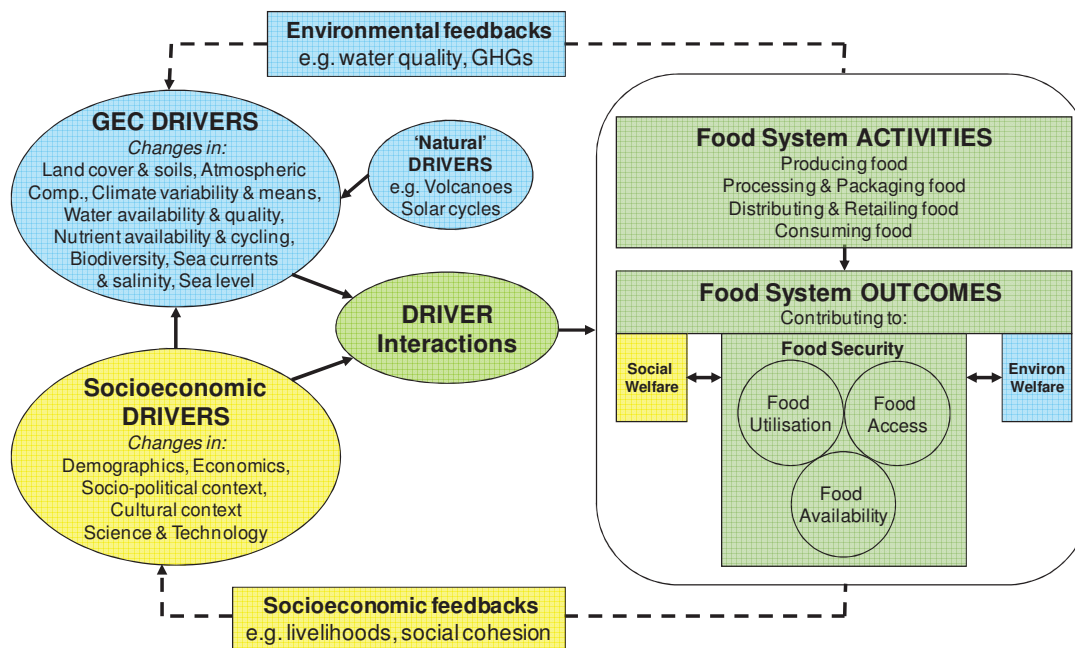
Environmental feedbacks
e.g. water quality, GHGs

GEC DRIVERS
Changes in:
Land cover & soils, Atmospheric Comp., Climate variability & means, Water availability & quality, Nutrient availability & cycling, Biodiversity, Sea currents & salinity, Sea level

'Natural' DRIVERS
e.g. Volcanoes
Solar cycles

DRIVER Interactions

Socioeconomic DRIVERS
Changes in:
Demographics, Economics, Socio-political context, Cultural context
Science & Technology

Food System ACTIVITIES
Producing food
Processing & Packaging food
Distributing & Retailing food
Consuming food

Food System OUTCOMES
Contributing to:

Social Welfare

Food Security

Food Utilisation

Food Access

Food Availability

Environ Welfare

Socioeconomic feedbacks
e.g. livelihoods, social cohesion